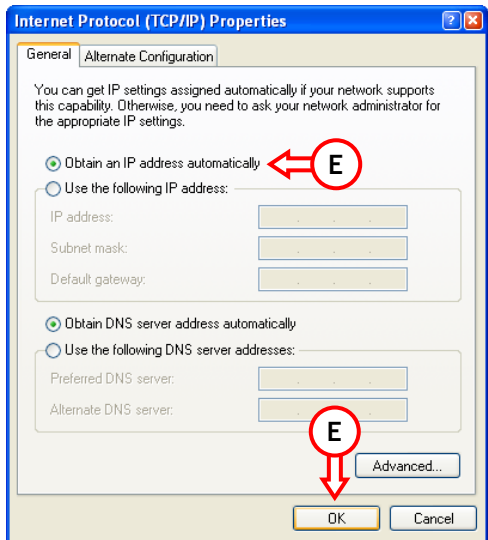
Internet Protocol (TCP/IP) Properties

?
X

General
Alternate Configuration

You can get IP settings assigned automatically if your network supports this capability. Otherwise, you need to ask your network administrator for the appropriate IP settings.

Obtain an IP address automatically
E

Use the following IP address:

IP address:
Subnet mask:
Default gateway:

Obtain DNS server address automatically

Use the following DNS server addresses:

Preferred DNS server:
Alternate DNS server:

E

Advanced...

OK
Cancel